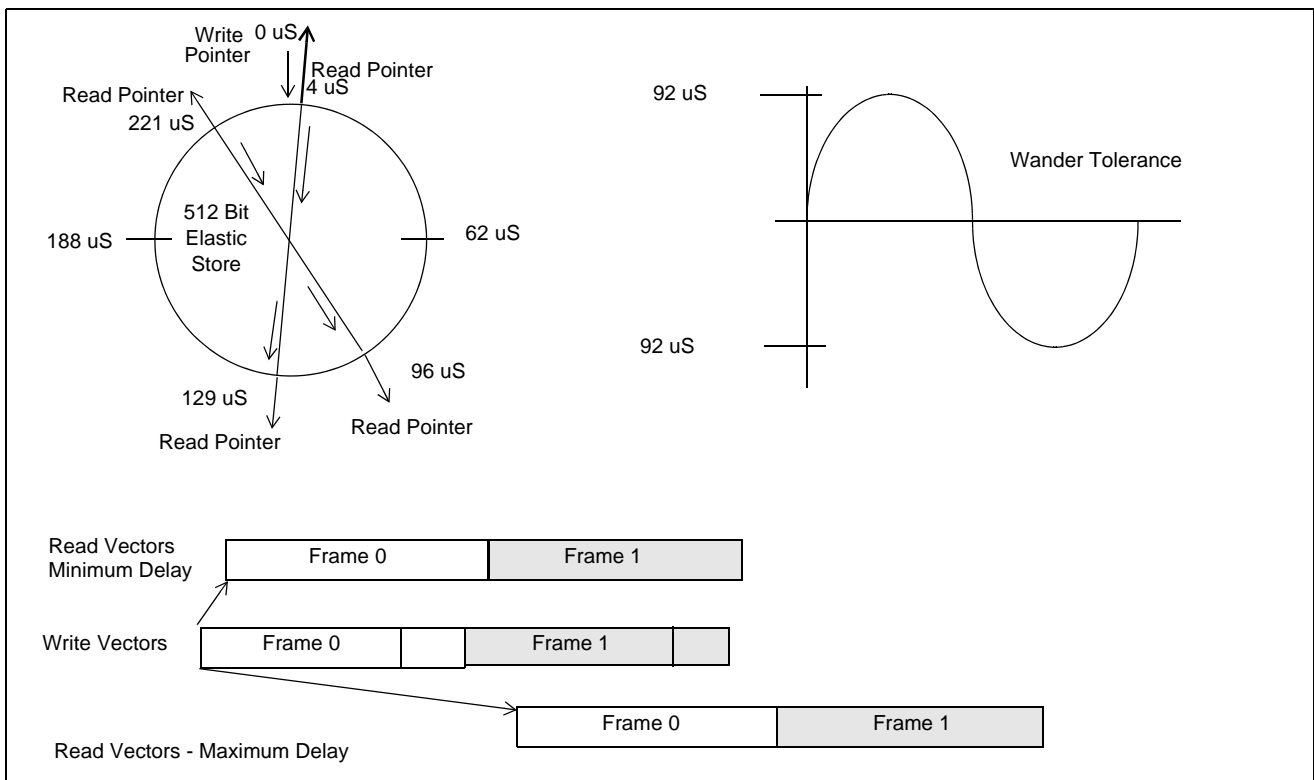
Write Pointer
0 uS
Read Pointer
4 uS
Read Pointer
221 uS
512 Bit Elastic Store
188 uS
62 uS
96 uS
129 uS
Read Pointer
Read Pointer

92 uS
Wander Tolerance
92 uS

Read Vectors Minimum Delay
Frame 0
Frame 1
Write Vectors
Frame 0
Frame 1
Frame 0
Frame 1
Read Vectors - Maximum Delay